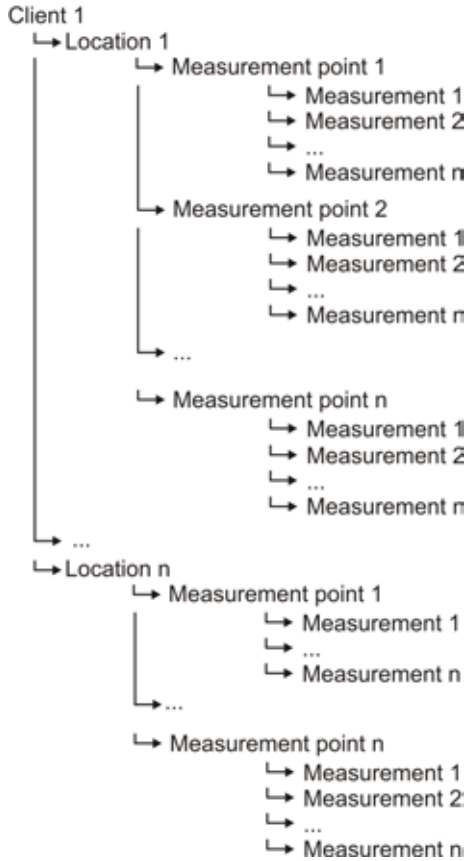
Client 1
Location 1
Measurement point 1
Measurement 1
Measurement 2
...
Measurement n
Measurement point 2
Measurement 1
Measurement 2
...
Measurement n
...
Measurement point n
Measurement 1
Measurement 2
...
Measurement n
...
Location n
Measurement point 1
Measurement 1
...
Measurement n
...
Measurement point n
Measurement 1
Measurement 2
...
Measurement n